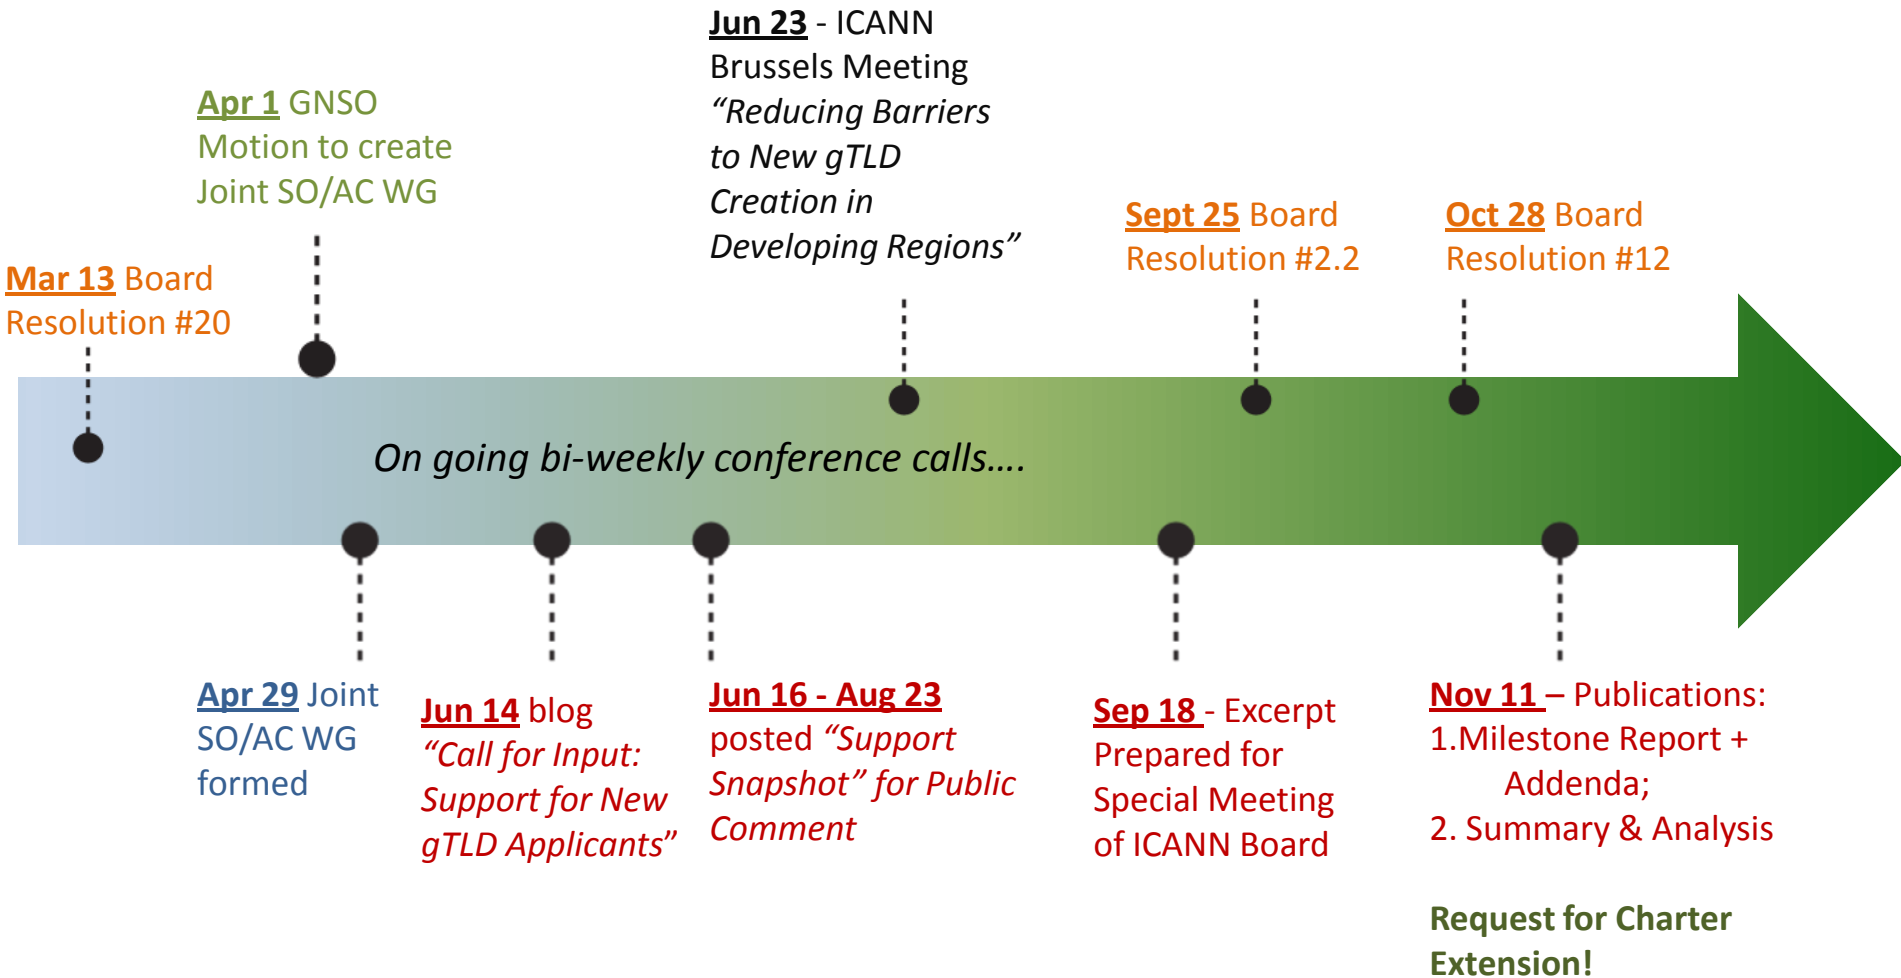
Mar 13 Board Resolution #20

Apr 1 GNSO Motion to create Joint SO/AC WG

Jun 23 - ICANN Brussels Meeting "Reducing Barriers to New gTLD Creation in Developing Regions"

Sept 25 Board Resolution #2.2

Oct 28 Board Resolution #12

On going bi-weekly conference calls….

Apr 29 Joint SO/AC WG formed

Jun 14 blog "Call for Input: Support for New gTLD Applicants"

Jun 16 - Aug 23 posted "Support Snapshot" for Public Comment

Sep 18 - Excerpt Prepared for Special Meeting of ICANN Board

Nov 11 – Publications:
1.Milestone Report + Addenda;
2. Summary & Analysis

Request for Charter Extension!